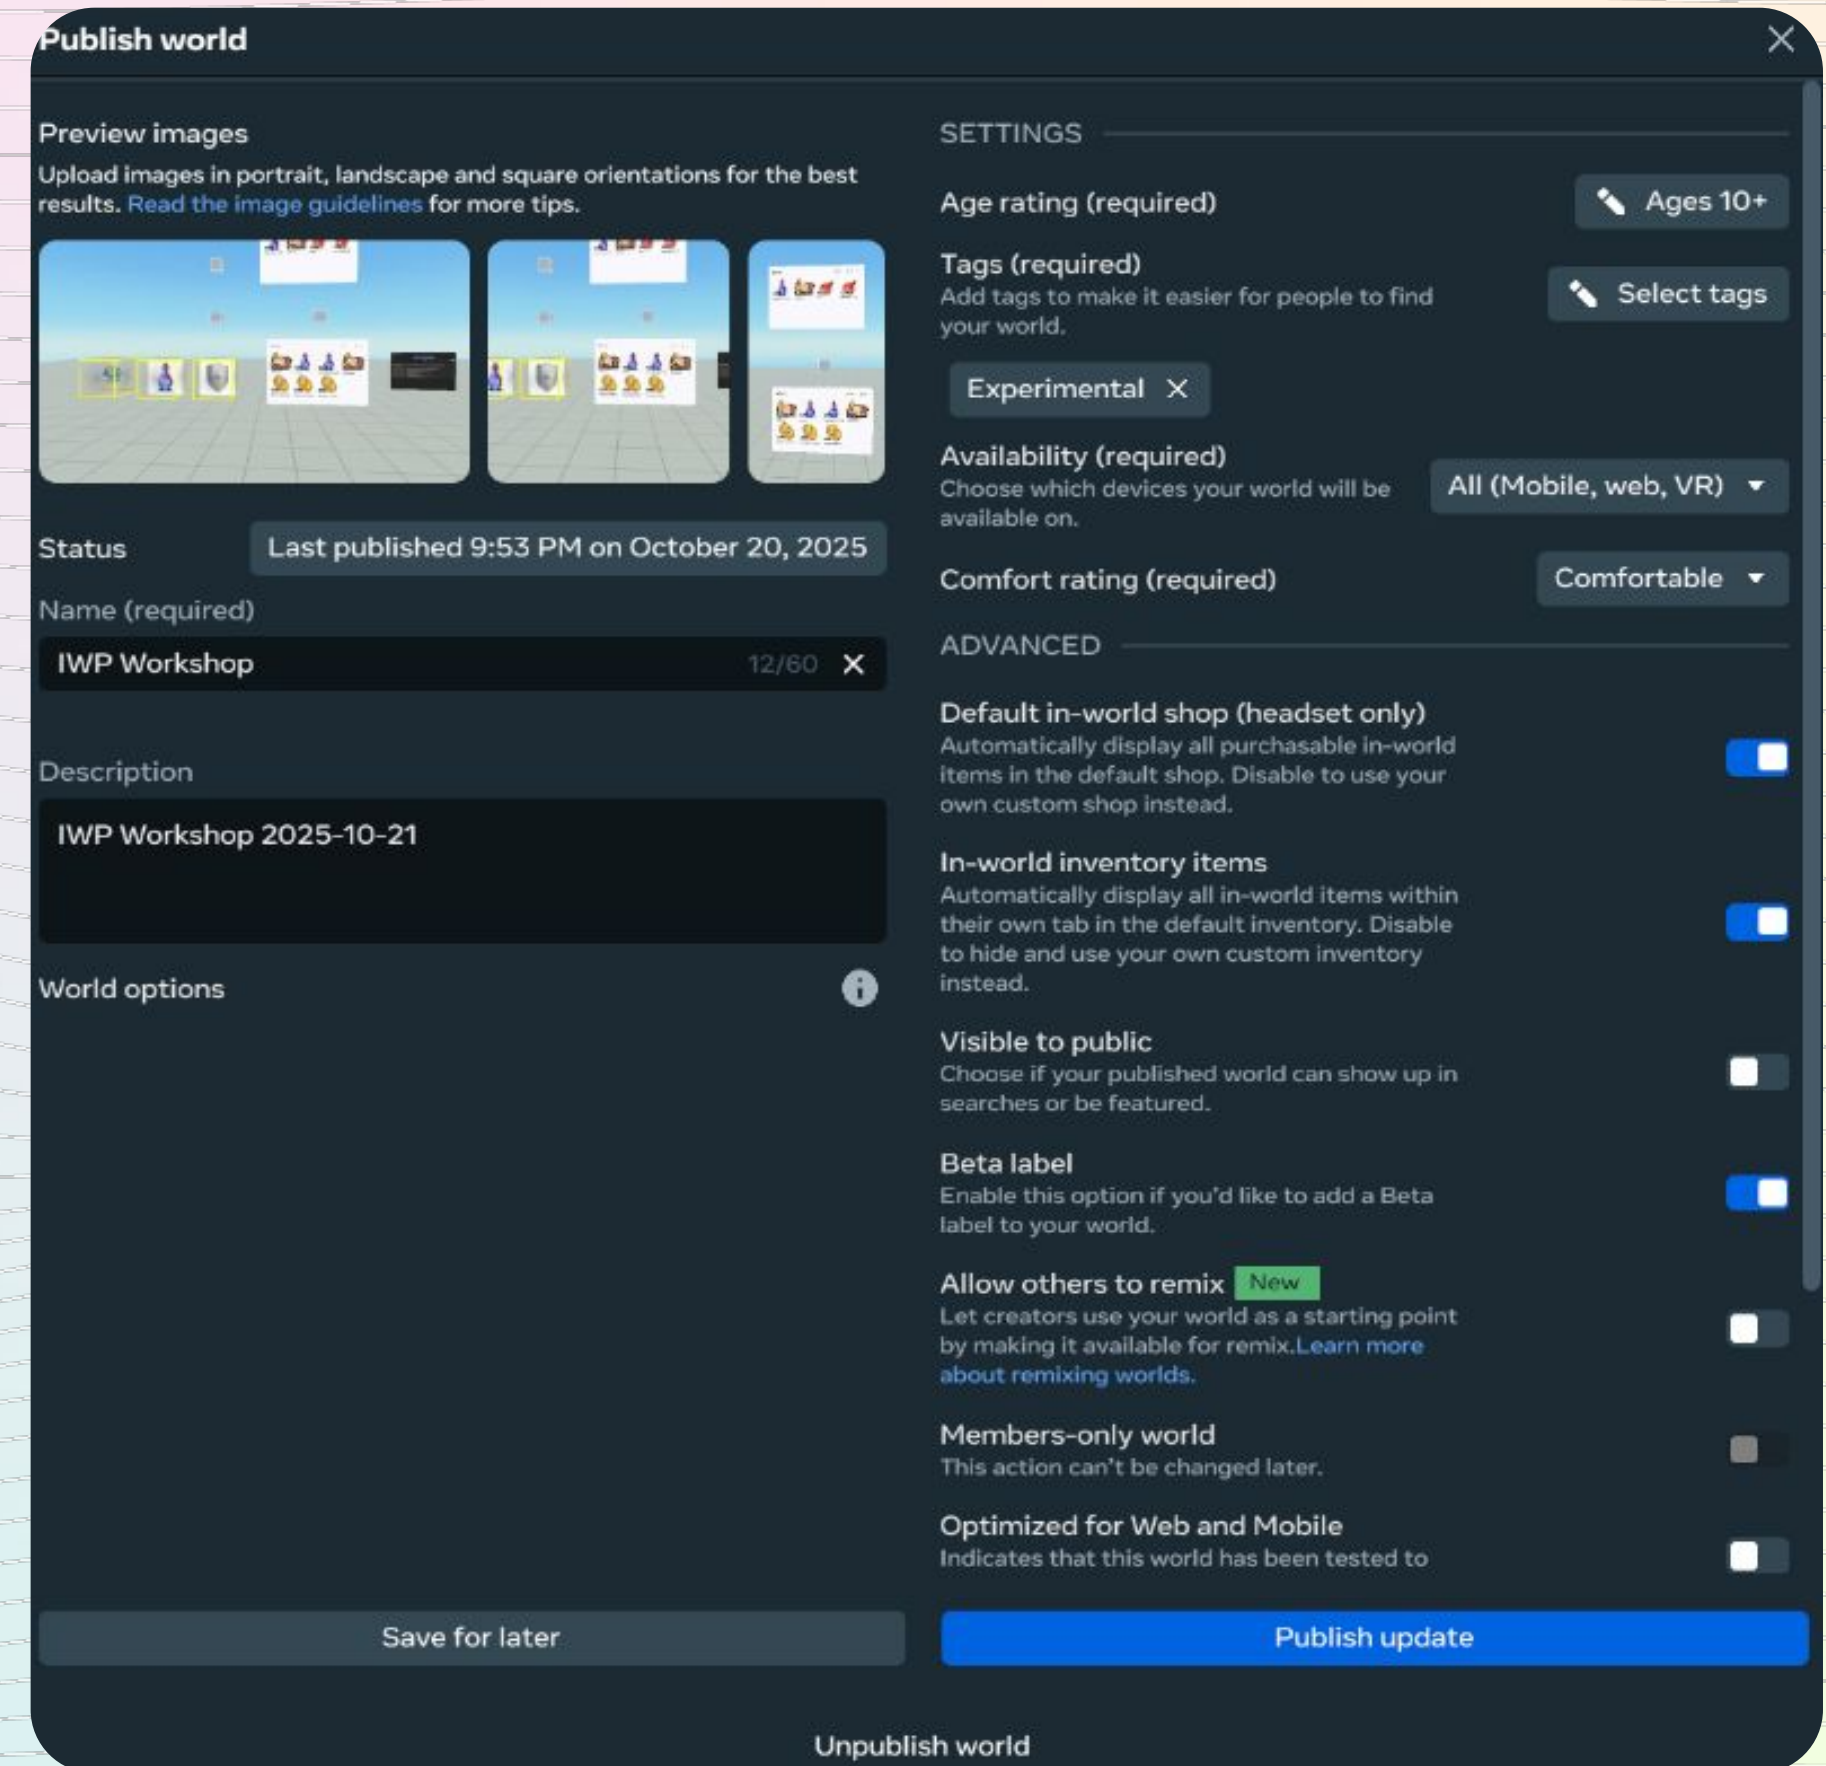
Publish world

Preview images
Upload images in portrait, landscape and square orientations for the best results. Read the image guidelines for more tips.

Status
Last published 9:53 PM on October 20, 2025

Name (required)
IWP Workshop 12/60

Description
IWP Workshop 2025-10-21

World options

SETTINGS

Age rating (required)
Ages 10+

Tags (required)
Add tags to make it easier for people to find your world.
Select tags

Experimental

Availability (required)
Choose which devices your world will be available on.
All (Mobile, web, VR)

Comfort rating (required)
Comfortable

ADVANCED

Default in-world shop (headset only)
Automatically display all purchasable in-world items in the default shop. Disable to use your own custom shop instead.

In-world inventory items
Automatically display all in-world items within their own tab in the default inventory. Disable to hide and use your own custom inventory instead.

Visible to public
Choose if your published world can show up in searches or be featured.

Beta label
Enable this option if you'd like to add a Beta label to your world.

Allow others to remix New
Let creators use your world as a starting point by making it available for remix.Learn more about remixing worlds.

Members-only world
This action can't be changed later.

Optimized for Web and Mobile
Indicates that this world has been tested to

Save for later

Publish update

Unpublish world